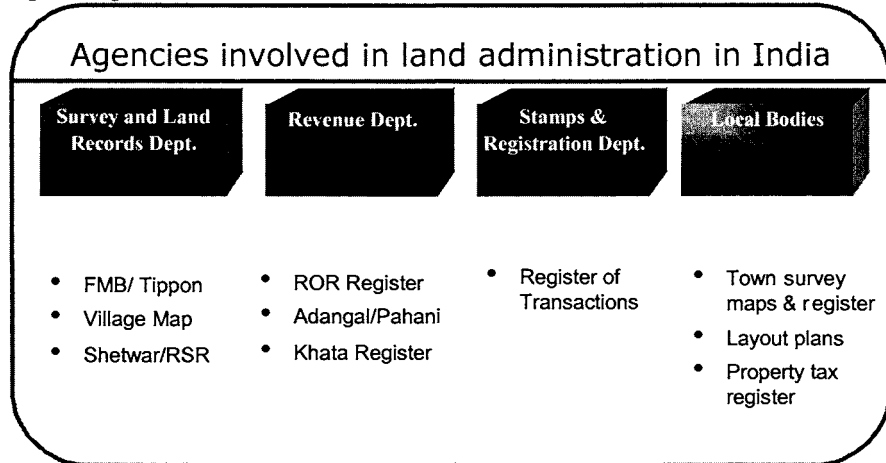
Agencies involved in land administration in India

Survey and Land Records Dept.

Revenue Dept.

Stamps & Registration Dept.

Local Bodies

- FMB/ Tippon
- Village Map
- Shetwar/RSR

- ROR Register
- Adangal/Pahani
- Khata Register

- Register of Transactions

- Town survey maps & register
- Layout plans
- Property tax register